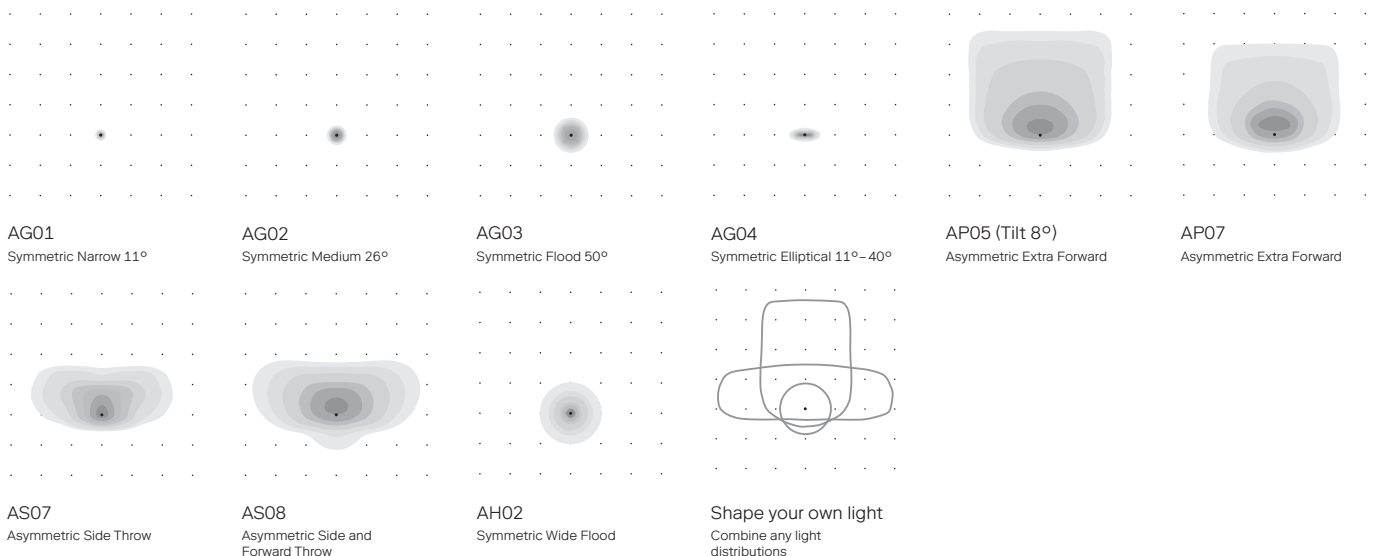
AG01
Symmetric Narrow 11°

AG02
Symmetric Medium 26°

AG03
Symmetric Flood 50°

AG04
Symmetric Elliptical 11°– 40°

AP05 (Tilt 8°)
Asymmetric Extra Forward

AP07
Asymmetric Extra Forward

AS07
Asymmetric Side Throw

AS08
Asymmetric Side and Forward Throw

AH02
Symmetric Wide Flood

Shape your own light
Combine any light distributions